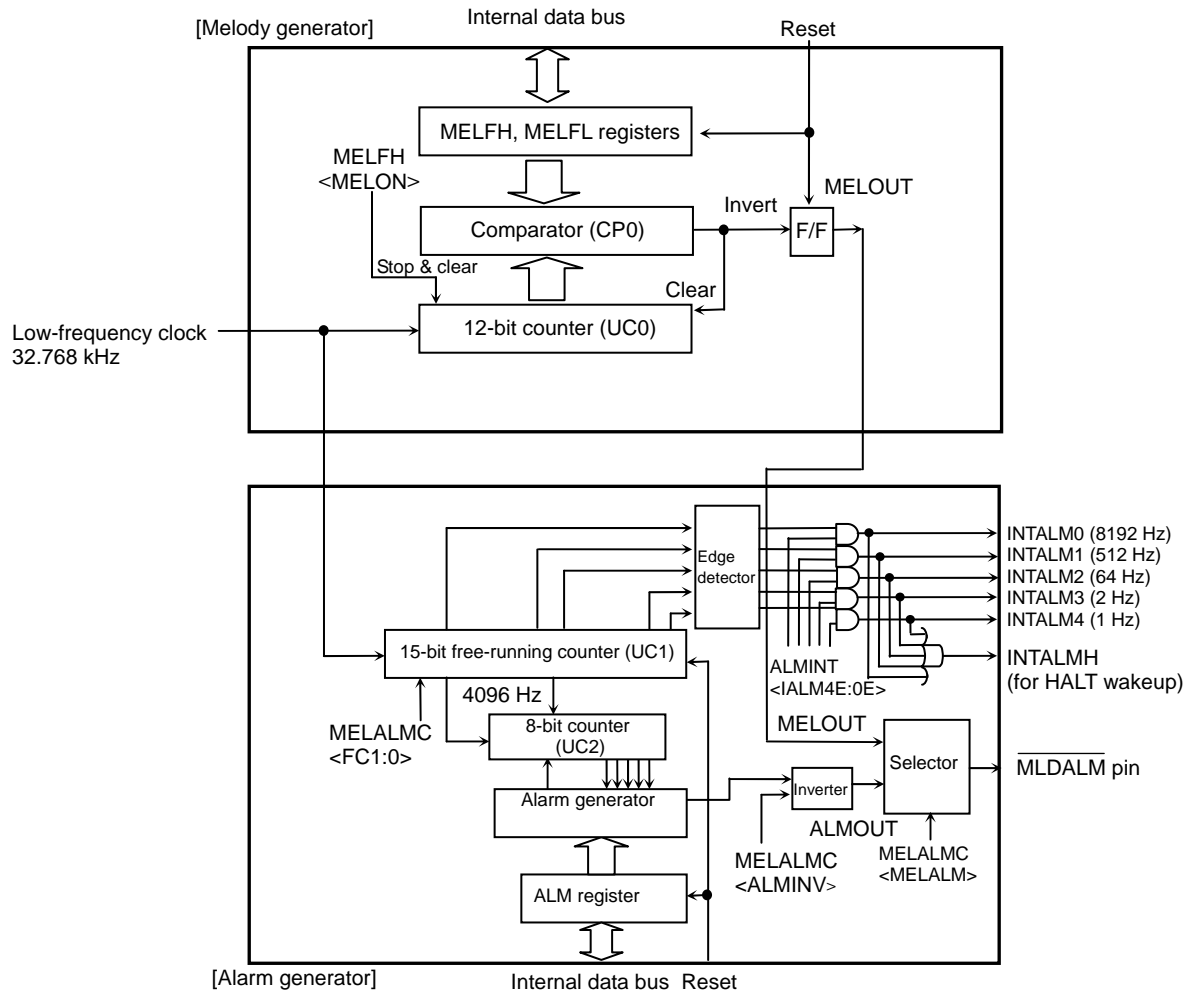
[Melody generator]

Internal data bus

Reset

MELFH, MELFL registers

MELFH
<MELON>

MELOUT

Invert

Comparator (CP0)

F/F

Stop & clear

Clear

Low-frequency clock
32.768 kHz

12-bit counter (UC0)

Edge detector

INTALM0 (8192 Hz)
INTALM1 (512 Hz)
INTALM2 (64 Hz)
INTALM3 (2 Hz)
INTALM4 (1 Hz)

15-bit free-running counter (UC1)

ALMINT
<IALM4E:0E>

INTALMH
(for HALT wakeup)

4096 Hz

MELALMC
<FC1:0>

8-bit counter
(UC2)

MELOUT

Selector

$\overline{\text{MLDALM}}$ pin

Alarm generator

Inverter

ALMOUT

MELALMC
<ALMINV>

MELALMC
<MELALM>

ALM register

[Alarm generator]

Internal data bus Reset